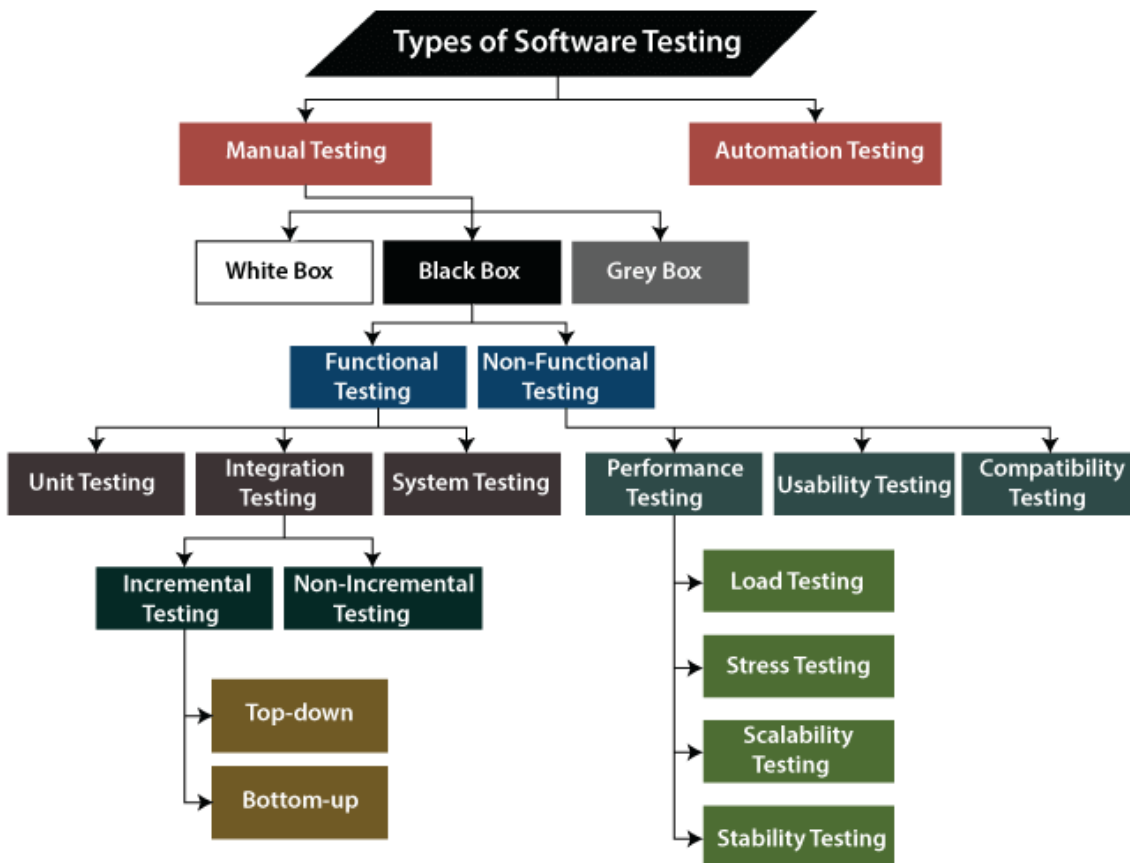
Types of Software Testing

Manual Testing

Automation Testing

White Box

Black Box

Grey Box

Functional Testing

Non-Functional Testing

Unit Testing

Integration Testing

System Testing

Performance Testing

Usability Testing

Compatibility Testing

Incremental Testing

Non-Incremental Testing

Top-down

Bottom-up

Load Testing

Stress Testing

Scalability Testing

Stability Testing